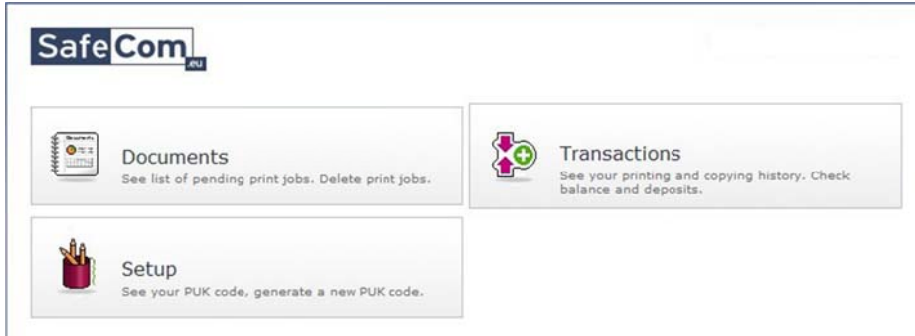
SafeCom.eu

Documents
See list of pending print jobs. Delete print jobs.

Transactions
See your printing and copying history. Check balance and deposits.

Setup
See your PUK code, generate a new PUK code.